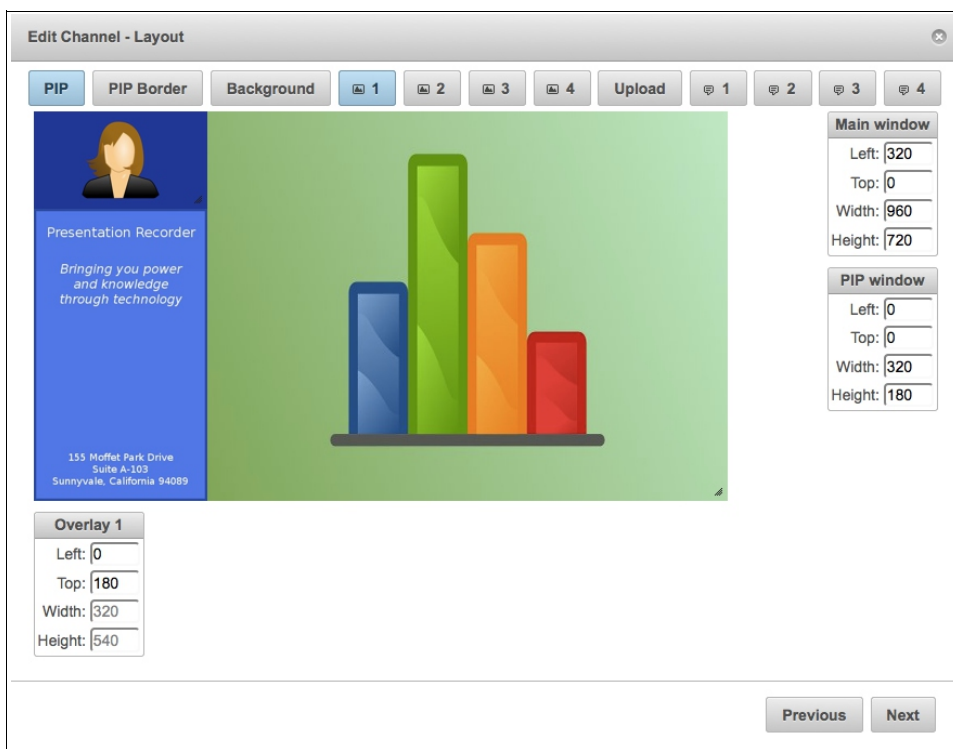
Edit Channel - Layout

PIP PIP Border Background 1 2 3 4 Upload 1 2 3 4

Presentation Recorder

Bringing you power and knowledge through technology

155 Moffet Park Drive
Suite A-103
Sunnyvale, California 94089

Main window
Left: 320
Top: 0
Width: 960
Height: 720

PIP window
Left: 0
Top: 0
Width: 320
Height: 180

Overlay 1
Left: 0
Top: 180
Width: 320
Height: 540

Previous Next